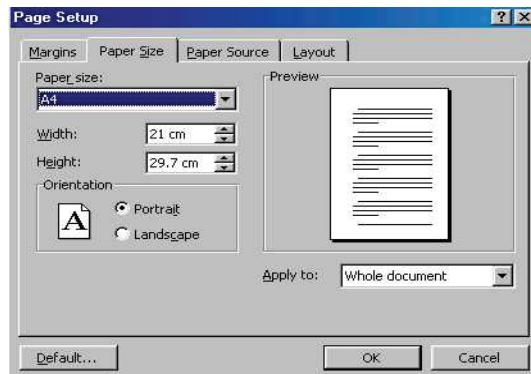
Page Setup

?

X

Margins

Paper Size

Paper Source

Layout

Paper size:

A4

Width:

21 cm

Height:

29.7 cm

Orientation

A

Portrait

Landscape

Preview

Apply to:

Whole document

Default...

OK

Cancel